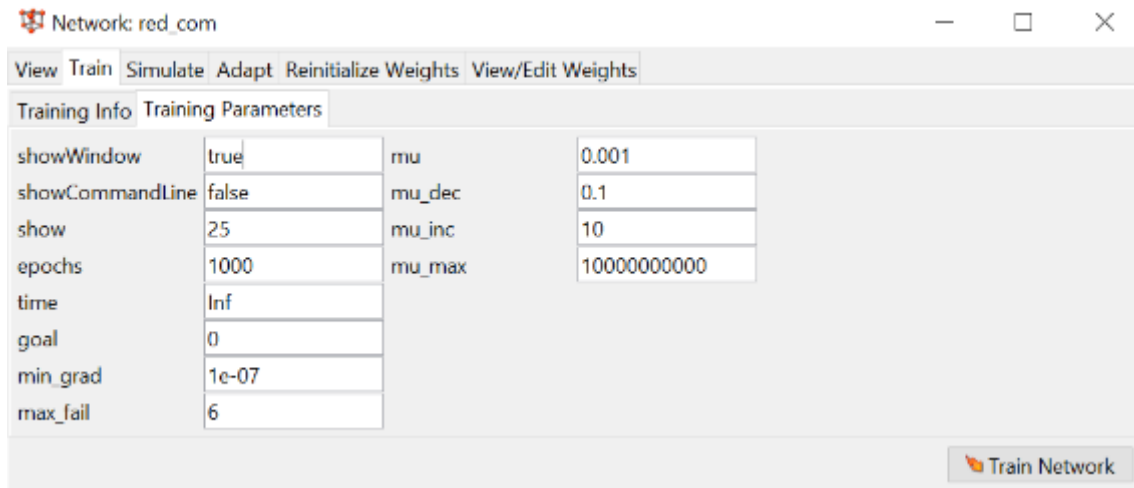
Network: red_com

View Train Simulate Adapt Reinitialize Weights View/Edit Weights

Training Info Training Parameters

| | | | |
|---|---|---|---|
| showWindow | true | mu | 0.001 |
| showCommandLine | false | mu_dec | 0.1 |
| show | 25 | mu_inc | 10 |
| epochs | 1000 | mu_max | 10000000000 |
| time | Inf | | |
| goal | 0 | | |
| min_grad | 1e-07 | | |
| max_fail | 6 | | |

Train Network